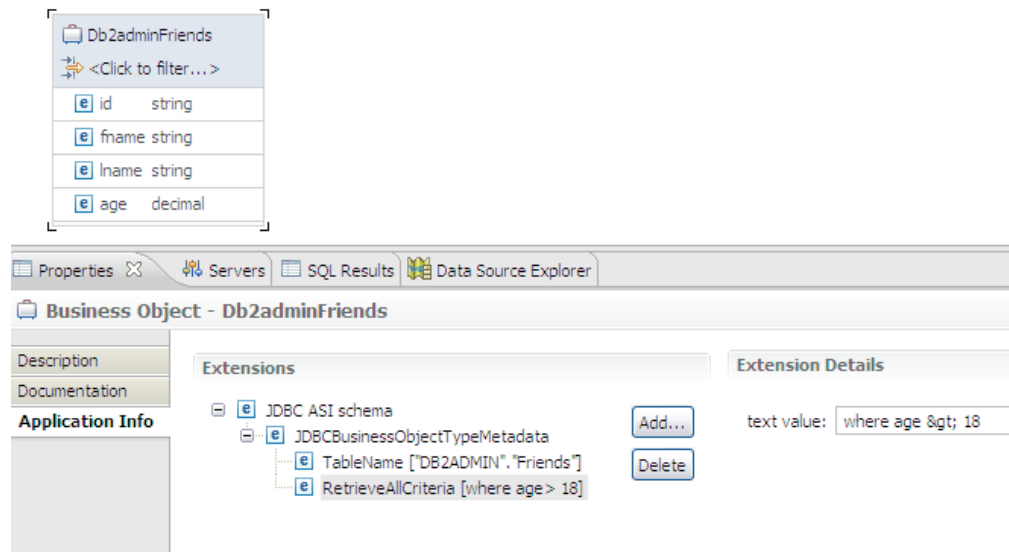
Db2adminFriends

<Click to filter...>

| | |
|---|---|
| e id | string |
| e fname | string |
| e lname | string |
| e age | decimal |

Properties ☒ Servers SQL Results Data Source Explorer

Business Object - Db2adminFriends

Description
Documentation
Application Info

Extensions

e JDBC ASI schema
e JDBCBusinessObjectTypeMetadata
e TableName ["DB2ADMIN"."Friends"]
e RetrieveAllCriteria [where age> 18]

Add...
Delete

Extension Details

text value: where age &gt; 18